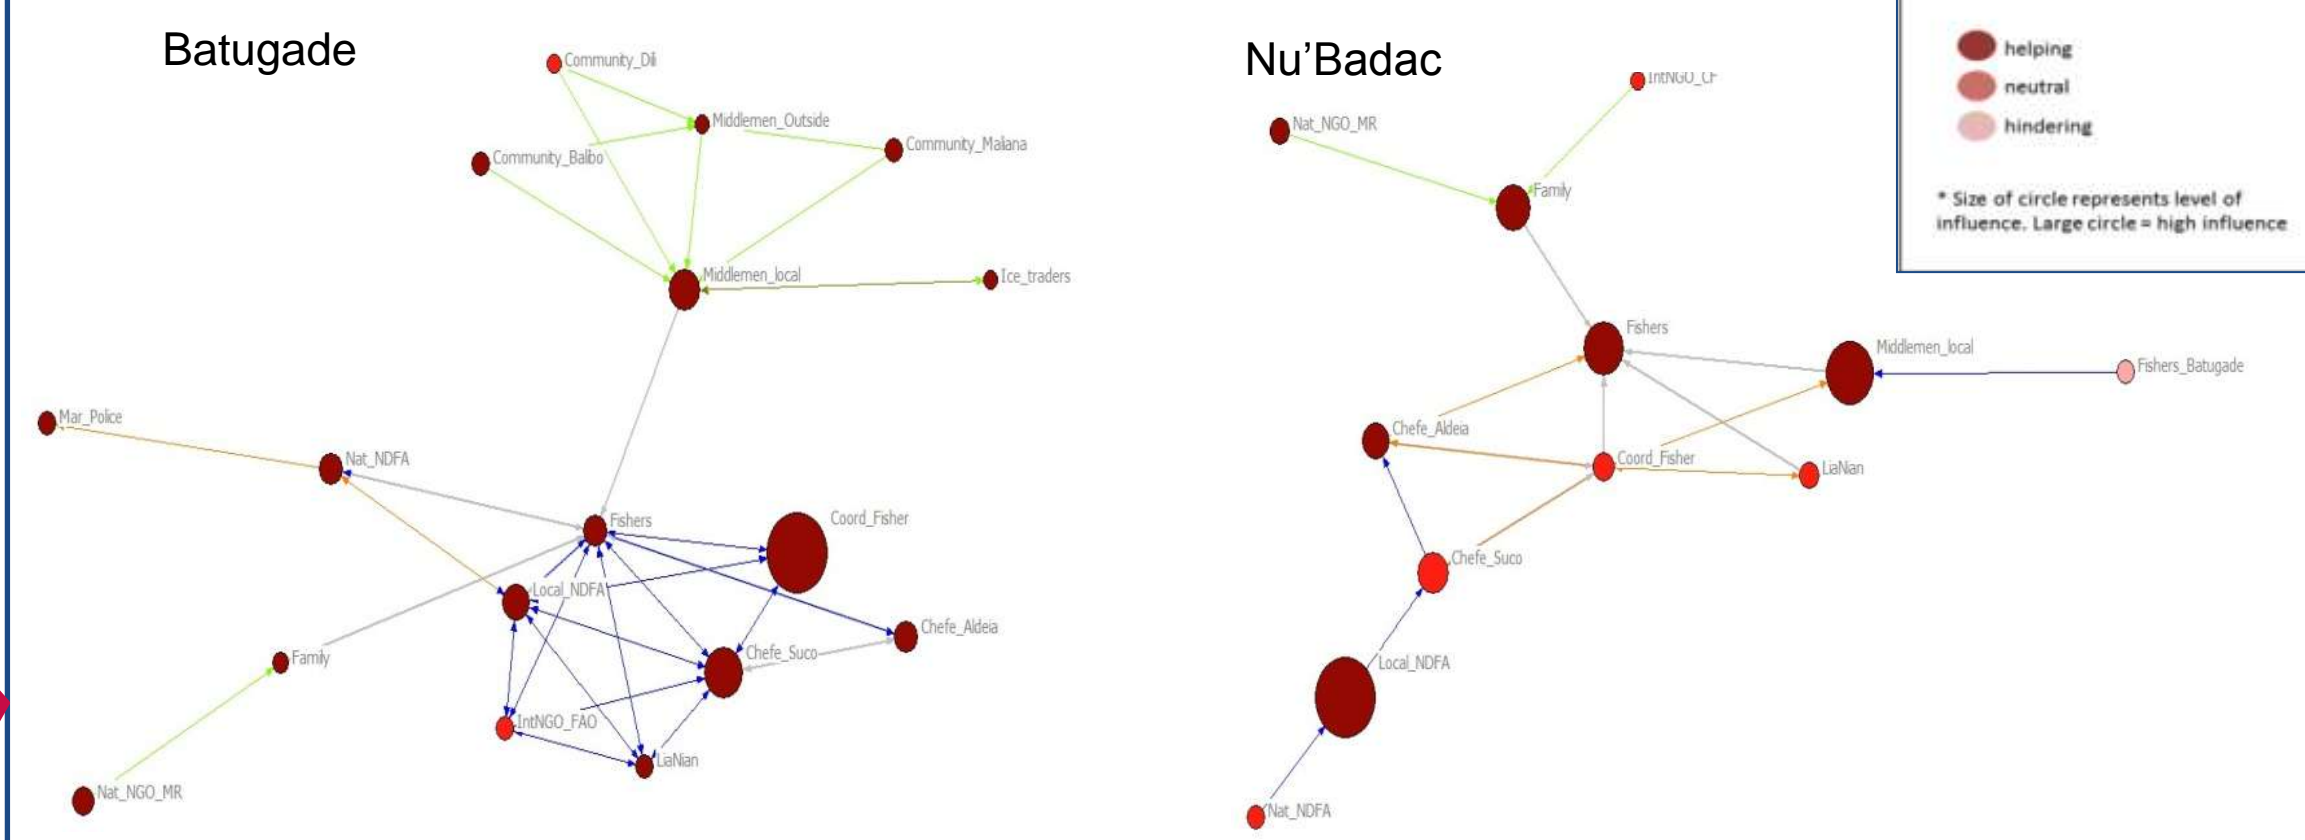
Batugade

Community_Dili
Middlemen_Outside
Community_Balibo
Community_Maliana
Middlemen_local
Ice_traders
Mar_Police
Nat_NDFA
Fishers
Coord_Fisher
Local_NDFA
Chefe_Aldeia
Chefe_Suco
Family
IntNGO_FAO
LiaNian
Nat_NGO_MR

Nu'Badac

IntNGO_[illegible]
Nat_NGO_MR
Family
Fishers
Middlemen_local
Fishers_Batugade
Chefe_Aldeia
Coord_Fisher
LiaNan
Chefe_Suco
Local_NDFA
Nat_NDFA

helping
neutral
hindering

* Size of circle represents level of influence. Large circle = high influence